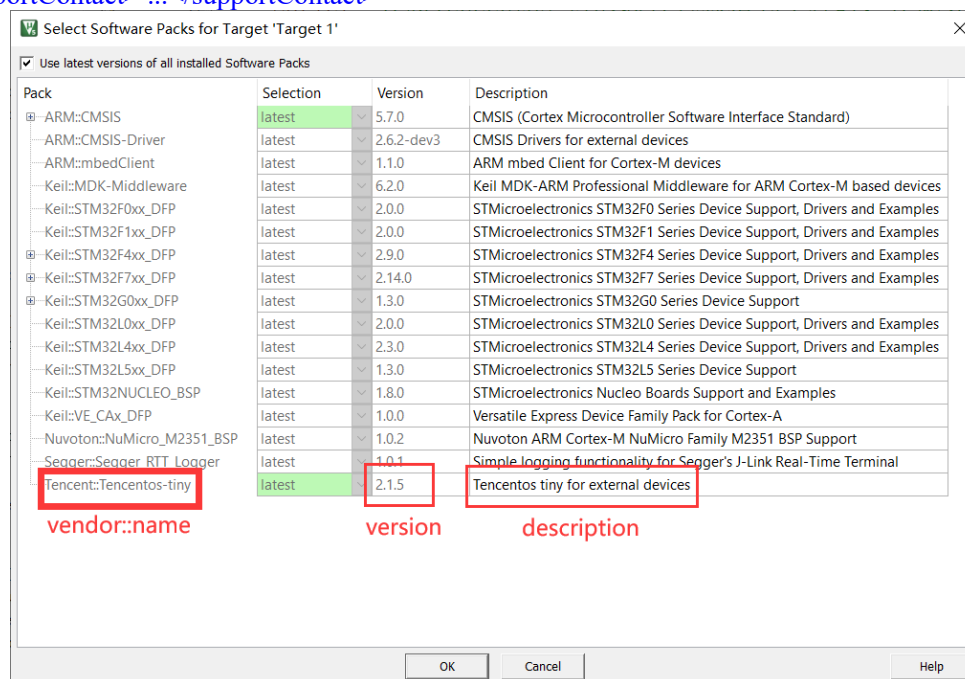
portContact> ... </supportContact>

Select Software Packs for Target 'Target 1'

Use latest versions of all installed Software Packs

| Pack | Selection | Version | Description |
|---|---|---|---|
| ARM::CMSIS | latest | 5.7.0 | CMSIS (Cortex Microcontroller Software Interface Standard) |
| ARM::CMSIS-Driver | latest | 2.6.2-dev3 | CMSIS Drivers for external devices |
| ARM::mbedClient | latest | 1.1.0 | ARM mbed Client for Cortex-M devices |
| Keil::MDK-Middleware | latest | 6.2.0 | Keil MDK-ARM Professional Middleware for ARM Cortex-M based devices |
| Keil::STM32F0xx_DFP | latest | 2.0.0 | STMicroelectronics STM32F0 Series Device Support, Drivers and Examples |
| Keil::STM32F1xx_DFP | latest | 2.0.0 | STMicroelectronics STM32F1 Series Device Support, Drivers and Examples |
| Keil::STM32F4xx_DFP | latest | 2.9.0 | STMicroelectronics STM32F4 Series Device Support, Drivers and Examples |
| Keil::STM32F7xx_DFP | latest | 2.14.0 | STMicroelectronics STM32F7 Series Device Support, Drivers and Examples |
| Keil::STM32G0xx_DFP | latest | 1.3.0 | STMicroelectronics STM32G0 Series Device Support |
| Keil::STM32L0xx_DFP | latest | 2.0.0 | STMicroelectronics STM32L0 Series Device Support, Drivers and Examples |
| Keil::STM32L4xx_DFP | latest | 2.3.0 | STMicroelectronics STM32L4 Series Device Support, Drivers and Examples |
| Keil::STM32L5xx_DFP | latest | 1.3.0 | STMicroelectronics STM32L5 Series Device Support |
| Keil::STM32NUCLEO_BSP | latest | 1.8.0 | STMicroelectronics Nucleo Boards Support and Examples |
| Keil::VE_CAx_DFP | latest | 1.0.0 | Versatile Express Device Family Pack for Cortex-A |
| Nuvoton::NuMicro_M2351_BSP | latest | 1.0.2 | Nuvoton ARM Cortex-M NuMicro Family M2351 BSP Support |
| Segger::Segger_RTT_Logger | latest | 1.0.1 | Simple logging functionality for Segger's J-Link Real-Time Terminal |
| Tencent::Tencentos-tiny | latest | 2.1.5 | Tencentos tiny for external devices |

vendor::name
version
description

OK
Cancel
Help